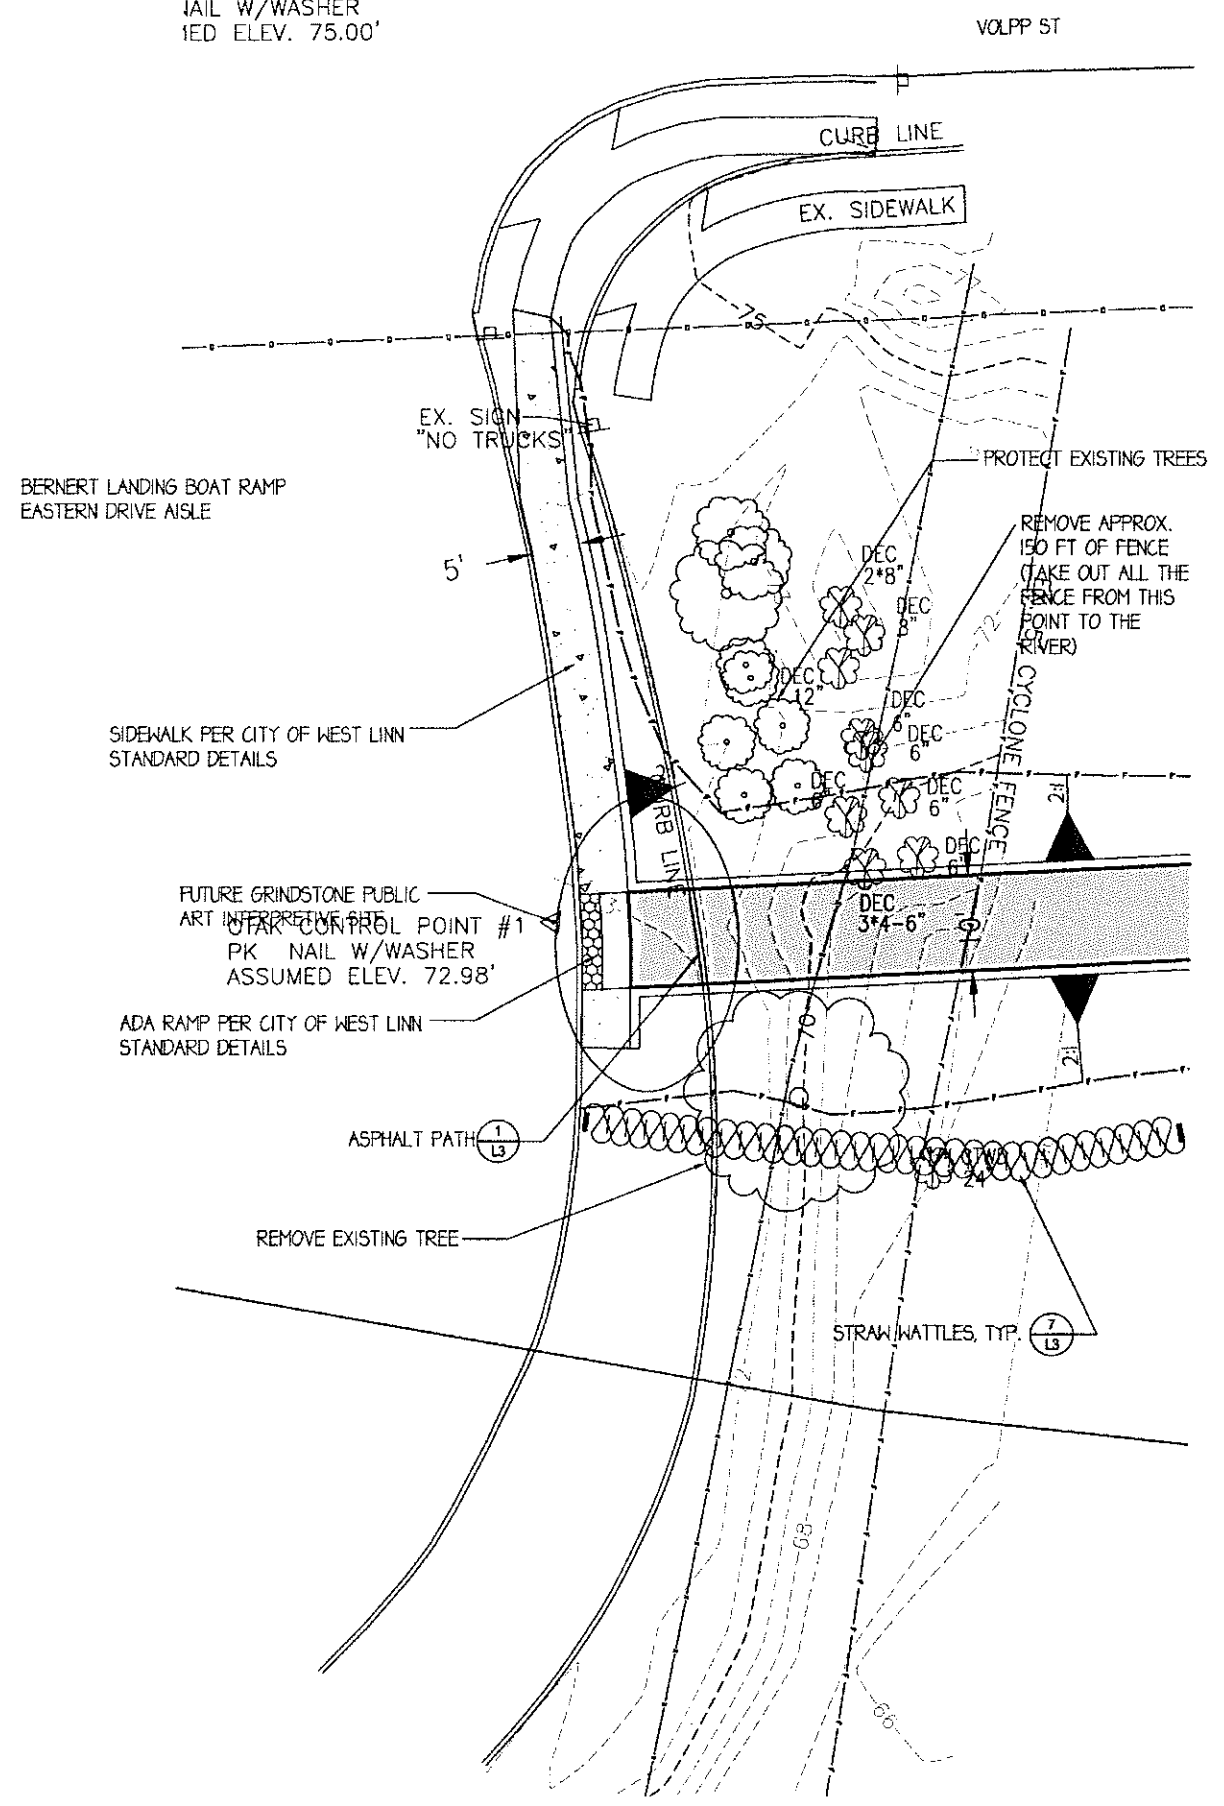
IAIL W/WASHER
IED ELEV. 75.00'

VOLPP ST

CURB LINE

EX. SIDEWALK

75

EX. SIGN
"NO TRUCKS"

PROTECT EXISTING TREES

BERNERT LANDING BOAT RAMP
EASTERN DRIVE AISLE

REMOVE APPROX. 150 FT OF FENCE (TAKE OUT ALL THE FENCE FROM THIS POINT TO THE RIVER)

5'

DEC
2*8"

DEC
8"

72

DEC
12"

CYCLONE FENCE

DEC
6"

DEC
6"

SIDEWALK PER CITY OF WEST LINN STANDARD DETAILS

DEC
6"

DEC
6"

CURB LINE

2:1

DEC
6"

FUTURE GRINDSTONE PUBLIC ART INTERPRETIVE SITE

OTAK CONTROL POINT #1
PK NAIL W/WASHER
ASSUMED ELEV. 72.98'

DEC
3*4-6"

ADA RAMP PER CITY OF WEST LINN STANDARD DETAILS

2:1

ASPHALT PATH $\frac{1}{L3}$

24

REMOVE EXISTING TREE

STRAW WATTLES, TYP. $\frac{7}{L3}$

68

66